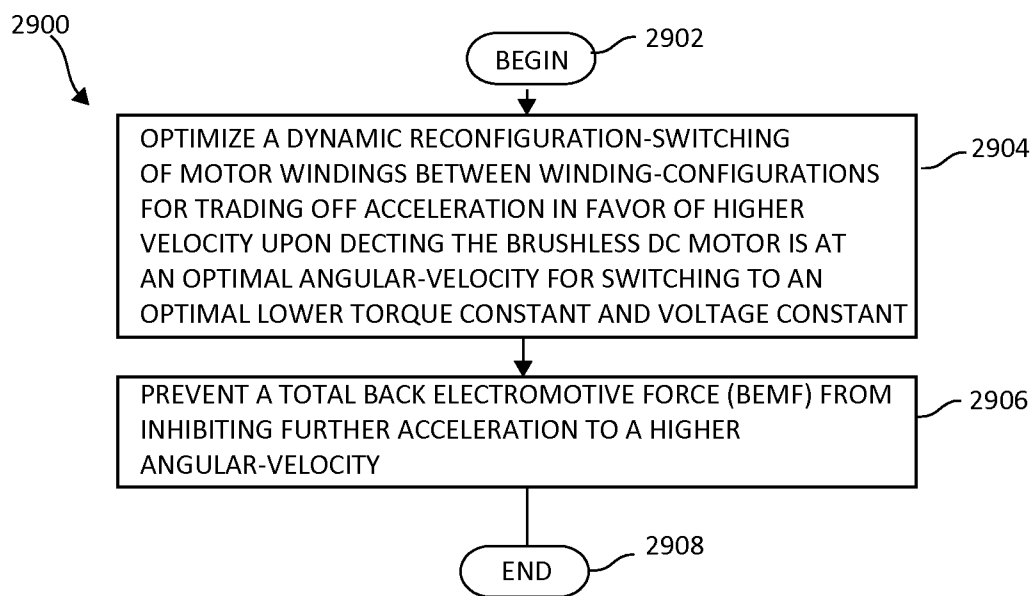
2900

BEGIN

2902

OPTIMIZE A DYNAMIC RECONFIGURATION-SWITCHING OF MOTOR WINDINGS BETWEEN WINDING-CONFIGURATIONS FOR TRADING OFF ACCELERATION IN FAVOR OF HIGHER VELOCITY UPON DECTING THE BRUSHLESS DC MOTOR IS AT AN OPTIMAL ANGULAR-VELOCITY FOR SWITCHING TO AN OPTIMAL LOWER TORQUE CONSTANT AND VOLTAGE CONSTANT

2904

PREVENT A TOTAL BACK ELECTROMOTIVE FORCE (BEMF) FROM INHIBITING FURTHER ACCELERATION TO A HIGHER ANGULAR-VELOCITY

2906

END

2908